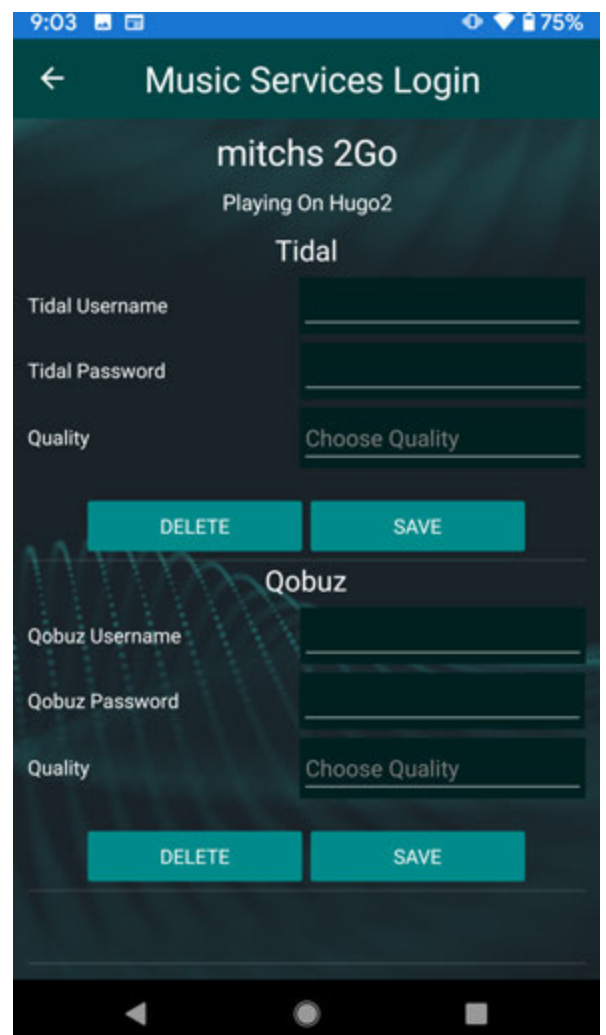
9:03 75%

← Music Services Login

mitchs 2Go

Playing On Hugo2

Tidal

Tidal Username

Tidal Password

Quality Choose Quality

DELETE SAVE

Qobuz

Qobuz Username

Qobuz Password

Quality Choose Quality

DELETE SAVE